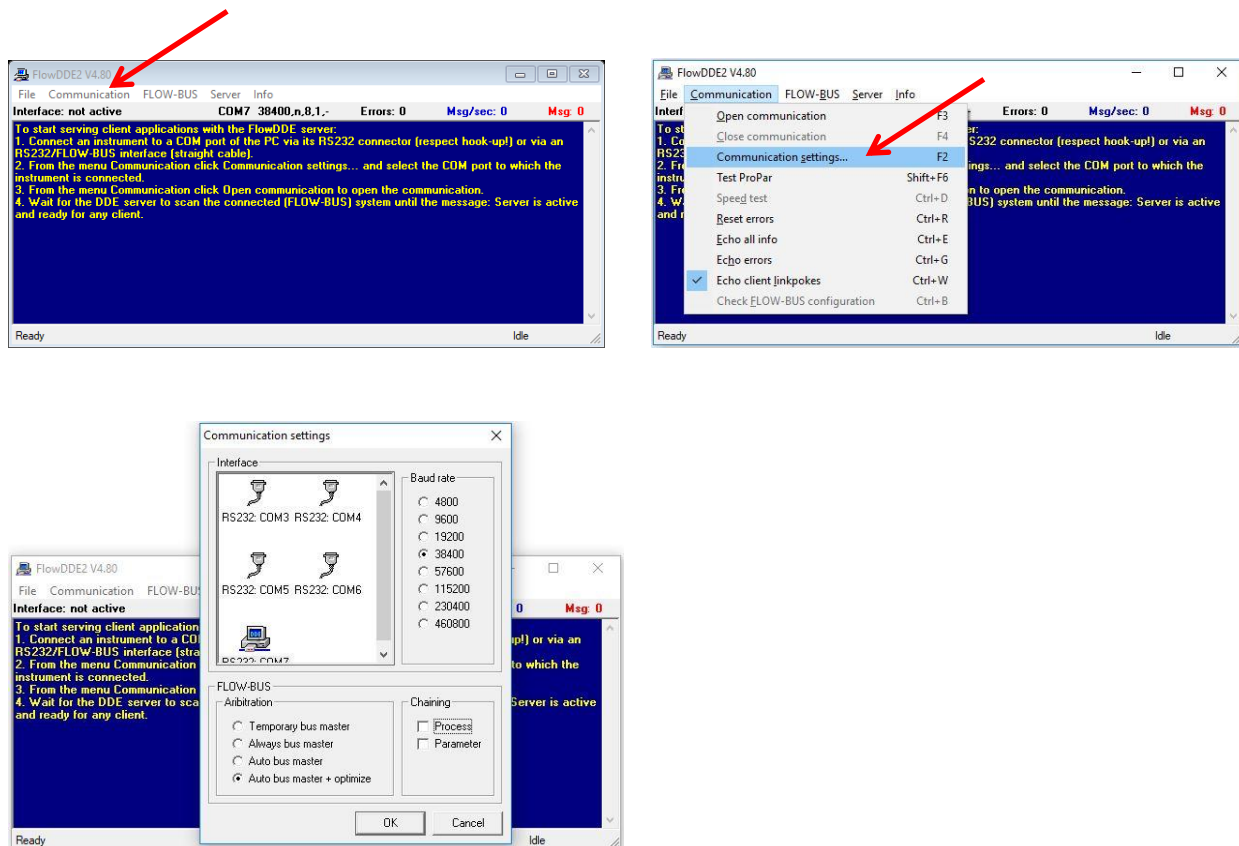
FlowDDE2 V4.80

File Communication FLOW-BUS Server Info

Interface: not active COM7 38400,n,8,1,- Errors: 0 Msg/sec: 0 Msg: 0

To start serving client applications with the FlowDDE server:
1. Connect an instrument to a COM port of the PC via its RS232 connector (respect hook-up!) or via an RS232/FLOW-BUS interface (straight cable).
2. From the menu Communication click Communication settings... and select the COM port to which the instrument is connected.
3. From the menu Communication click Open communication to open the communication.
4. Wait for the DDE server to scan the connected (FLOW-BUS) system until the message: Server is active and ready for any client.

Ready Idle

FlowDDE2 V4.80

File Communication FLOW-BUS Server Info

Interface Errors: 0 Msg/sec: 0 Msg: 0

| Open communication | F3 |
|---|---|
| Close communication | F4 |
| Communication settings... | F2 |
| Test ProPar | Shift+F6 |
| Speed test | Ctrl+D |
| Reset errors | Ctrl+R |
| Echo all info | Ctrl+E |
| Echo errors | Ctrl+G |
| Echo client linkpokes | Ctrl+W |
| Check FLOW-BUS configuration | Ctrl+B |

To st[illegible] rver:
1. Co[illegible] S232 connector (respect hook-up!) or via an
RS23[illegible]
2. Fr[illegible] ings... and select the COM port to which the
instru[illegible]
3. Fr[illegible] n to open the communication.
4. W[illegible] BUS) system until the message: Server is active
and r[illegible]

Ready Idle

Communication settings

Interface

RS232: COM3 RS232: COM4
RS232: COM5 RS232: COM6
RS232: COM7

Baud rate
4800
9600
19200
38400
57600
115200
230400
460800

FLOW-BUS
Aribitration
Temporary bus master
Always bus master
Auto bus master
Auto bus master + optimize

Chaining
Process
Parameter

OK Cancel

FlowDDE2 V4.80

File Communication FLOW-BUS

Interface: not active 0 Msg: 0

To start serving client application
1. Connect an instrument to a CO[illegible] p!) or via an
RS232/FLOW-BUS interface (stra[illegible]
2. From the menu Communication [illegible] to which the
instrument is connected.
3. From the menu Communication
4. Wait for the DDE server to sca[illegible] Server is active
and ready for any client.

Ready Idle